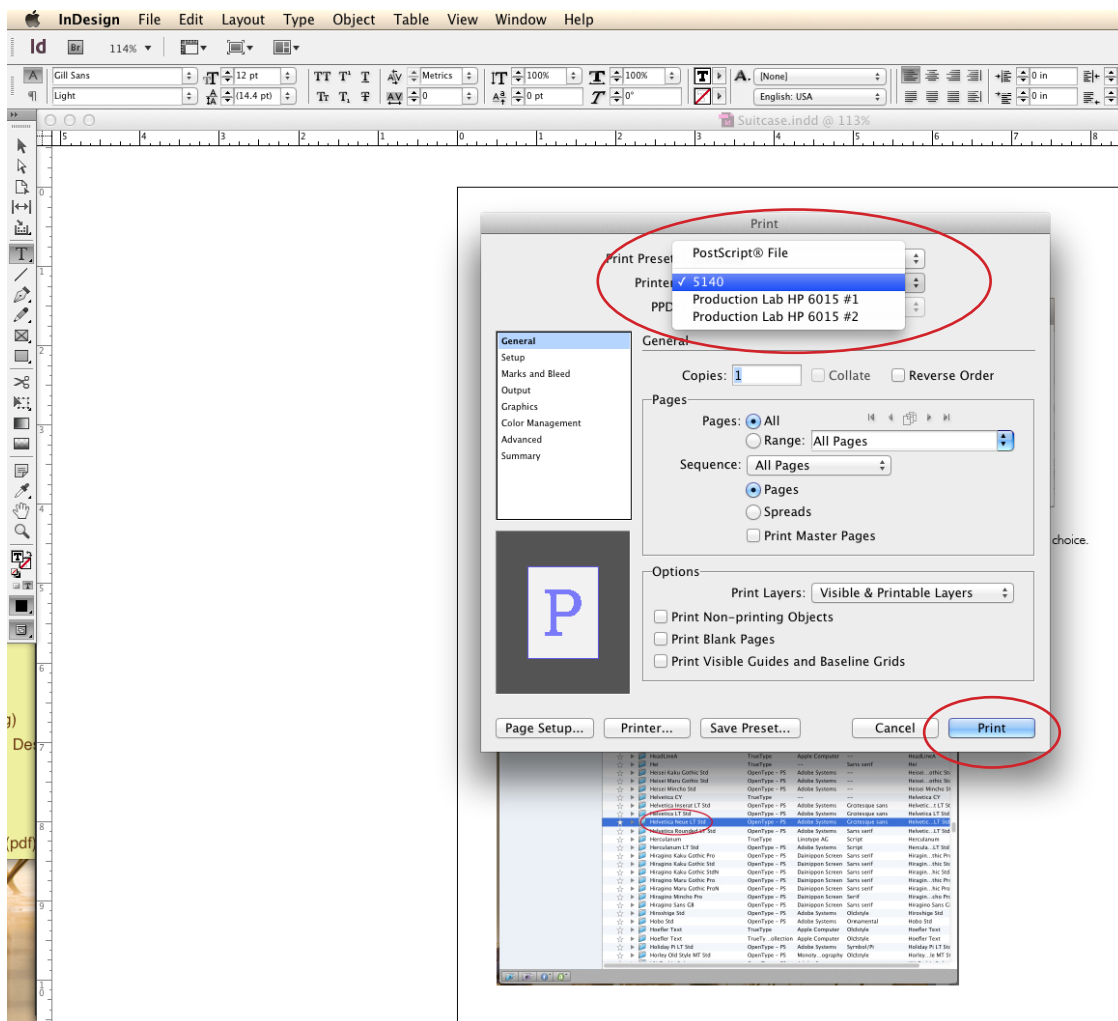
InDesign File Edit Layout Type Object Table View Window Help

Id Br 114%

Gill Sans 12 pt Metrics 100% 100% [None]
Light (14.4 pt) 0 0 pt 0° English: USA 0 in 0 in

Suitcase.indd @ 113%

Print

Print Preset
Printer
PPD

PostScript® File
✓ 5140
Production Lab HP 6015 #1
Production Lab HP 6015 #2

General
Setup
Marks and Bleed
Output
Graphics
Color Management
Advanced
Summary

General

Copies: 1 Collate Reverse Order

Pages
Pages: All
Range: All Pages
Sequence: All Pages
Pages
Spreads
Print Master Pages

Options
Print Layers: Visible & Printable Layers
Print Non-printing Objects
Print Blank Pages
Print Visible Guides and Baseline Grids

P

Page Setup... Printer... Save Preset... Cancel Print

choice.

g)
De
(pdf)

| | | |
|---|---|---|
| HeadLineA | TrueType | Apple Computer |
| Hei | TrueType | --- |
| Heisei Kaku Gothic Std | OpenType - PS | Adobe Systems |
| Heisei Maru Gothic Std | OpenType - PS | Adobe Systems |
| Heisei Mincho Std | OpenType - PS | Adobe Systems |
| Helvetica CY | TrueType | |
| Helvetica Inserat LT Std | OpenType - PS | Adobe Systems |
| Helvetica LT Std | OpenType - PS | Adobe Systems |
| Helvetica Neue LT Std | OpenType - PS | Adobe Systems |
| Helvetica Rounded LT Std | OpenType - PS | Adobe Systems |
| Herculanum | TrueType | Linotype AG |
| Herculanum LT Std | OpenType - PS | Adobe Systems |
| Hiragino Kaku Gothic Pro | OpenType - PS | Dainippon Screen |
| Hiragino Kaku Gothic Std | OpenType - PS | Dainippon Screen |
| Hiragino Kaku Gothic StdN | OpenType - PS | Dainippon Screen |
| Hiragino Maru Gothic Pro | OpenType - PS | Dainippon Screen |
| Hiragino Maru Gothic ProN | OpenType - PS | Dainippon Screen |
| Hiragino Mincho Pro | OpenType - PS | Dainippon Screen |
| Hiragino Sans GB | OpenType - PS | Dainippon Screen |
| Hiroshige Std | OpenType - PS | Adobe Systems |
| Hobo Std | OpenType - PS | Adobe Systems |
| Hoefler Text | TrueType | Apple Computer |
| Hoefler Text | TrueTy...ollection | Apple Computer |
| Holiday Pi LT Std | OpenType - PS | Adobe Systems |
| Horley Old Style MT Std | OpenType - PS | Monoty...ography |